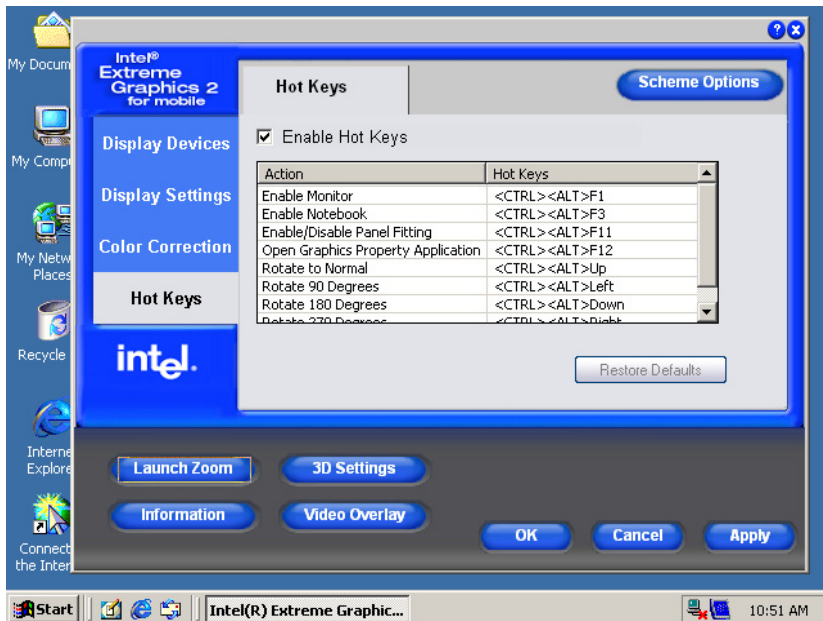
My Docum

My Compu

My Netw Places

Recycle

Interne Explore

Connect the Inter

? ×

Intel® Extreme Graphics 2 for mobile

Display Devices

Display Settings

Color Correction

Hot Keys

intel.

Hot Keys

Scheme Options

☑ Enable Hot Keys

| Action | Hot Keys |
|---|---|
| Enable Monitor | <CTRL><ALT>F1 |
| Enable Notebook | <CTRL><ALT>F3 |
| Enable/Disable Panel Fitting | <CTRL><ALT>F11 |
| Open Graphics Property Application | <CTRL><ALT>F12 |
| Rotate to Normal | <CTRL><ALT>Up |
| Rotate 90 Degrees | <CTRL><ALT>Left |
| Rotate 180 Degrees | <CTRL><ALT>Down |
| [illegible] | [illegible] |

Restore Defaults

Launch Zoom

3D Settings

Information

Video Overlay

OK

Cancel

Apply

Start

Intel(R) Extreme Graphic...

10:51 AM